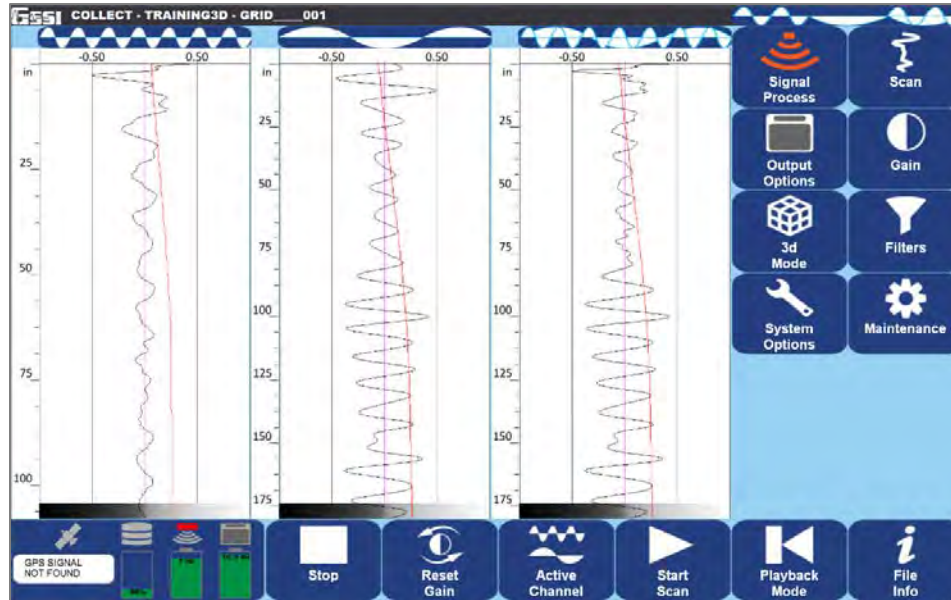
GSSI COLLECT - TRAINING3D - GRID____001

-0.50 0.50
in
25
50
75
100

-0.50 0.50
in
25
50
75
100
125
150
175

-0.50 0.50
in
25
50
75
100
125
150
175

Signal Process
Scan
Output Options
Gain
3d Mode
Filters
System Options
Maintenance

GPS SIGNAL NOT FOUND
Stop
Reset Gain
Active Channel
Start Scan
Playback Mode
File Info